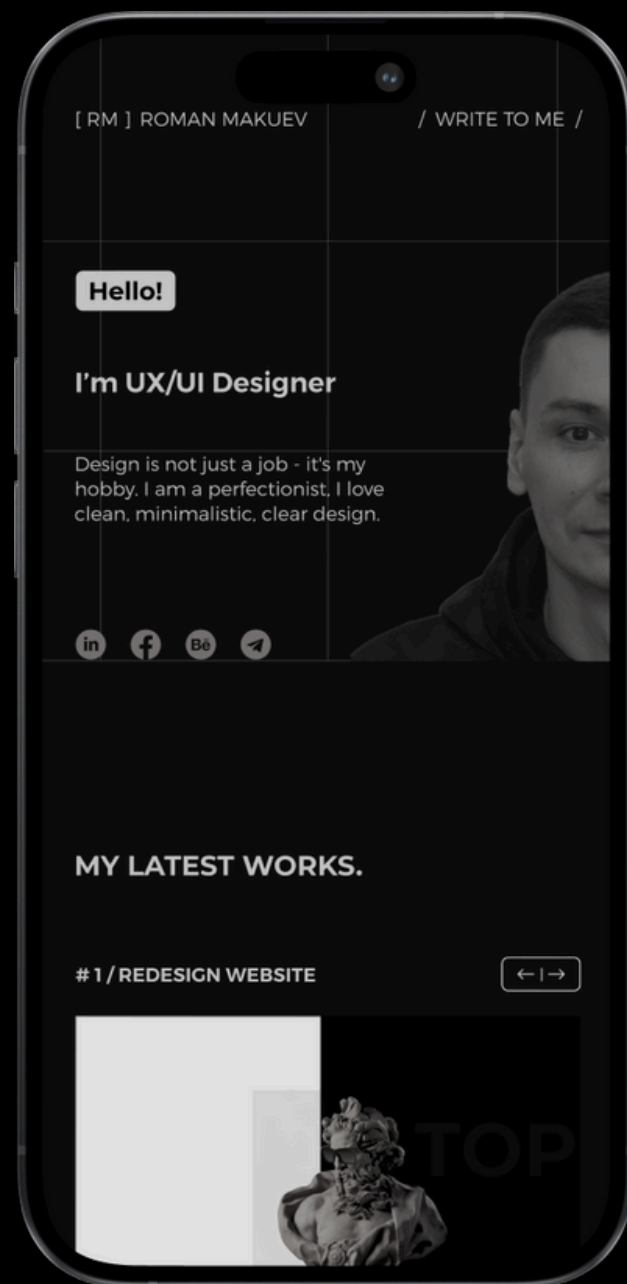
[ RM ] ROMAN MAKUEV

/ WRITE TO ME /

Hello!

I'm UX/UI Designer

Design is not just a job - it's my hobby. I am a perfectionist, I love clean, minimalistic, clear design.

in Bē

MY LATEST WORKS.

# 1 / REDESIGN WEBSITE

← | →

TOP